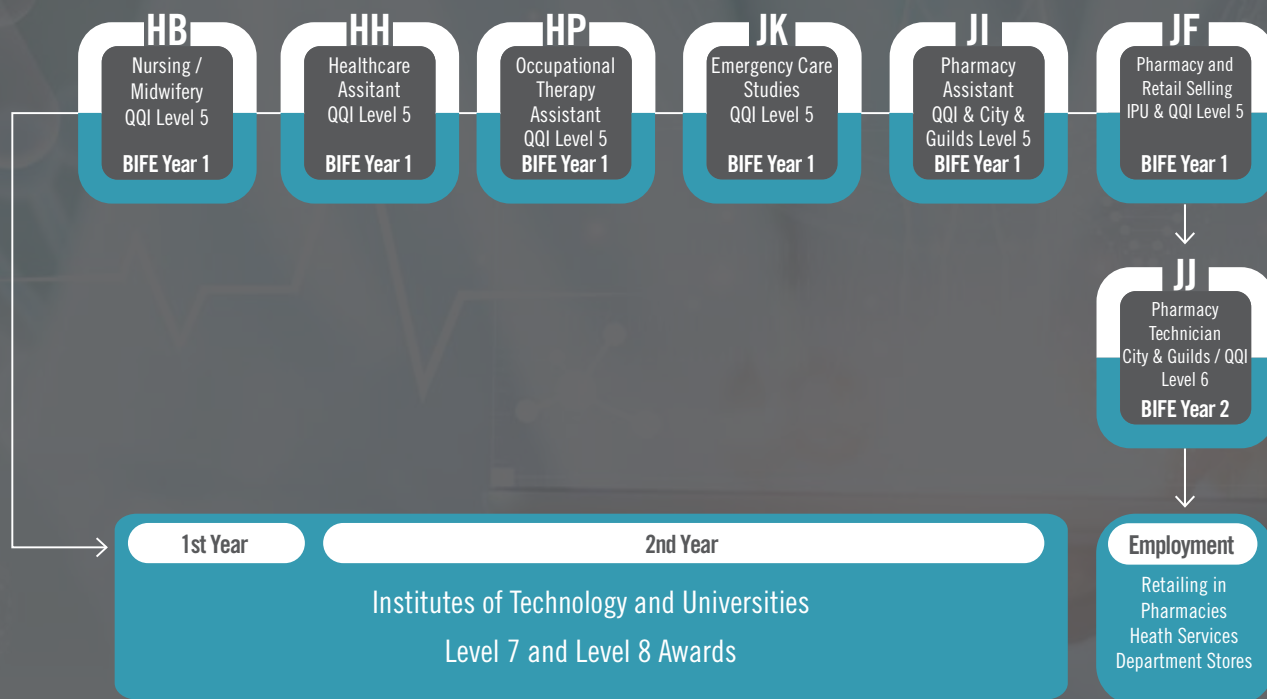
HB
Nursing / Midwifery QQI Level 5
BIFE Year 1

HH
Healthcare Assitant QQI Level 5
BIFE Year 1

HP
Occupational Therapy Assistant QQI Level 5
BIFE Year 1

JK
Emergency Care Studies QQI Level 5
BIFE Year 1

JI
Pharmacy Assistant QQI & City & Guilds Level 5
BIFE Year 1

JF
Pharmacy and Retail Selling IPU & QQI Level 5
BIFE Year 1

JJ
Pharmacy Technician City & Guilds / QQI Level 6
BIFE Year 2

1st Year
2nd Year
Institutes of Technology and Universities
Level 7 and Level 8 Awards

Employment
Retailing in Pharmacies
Heath Services
Department Stores